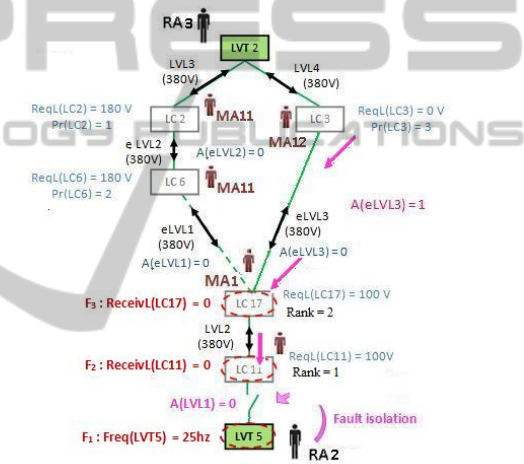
RA3
LVT 2
LVL3
(380V)
LVL4
(380V)
ReqL(LC2) = 180 V
Pr(LC2) = 1
LC 2
MA11
LC 3
ReqL(LC3) = 0 V
Pr(LC3) = 3
e LVL2
(380V)
A(eLVL2) = 0
MA12
ReqL(LC6) = 180 V
Pr(LC6) = 2
LC 6
MA11
A(eLVL3) = 1
eLVL1
(380V)
eLVL3
(380V)
A(eLVL1) = 0
A(eLVL3) = 0
MA1
F$_3$ : ReceivL(LC17) = 0
LC 17
ReqL(LC17) = 100 V
Rank = 2
LVL2
(380V)
F$_2$ : ReceivL(LC11) = 0
LC 11
ReqL(LC11) = 100V
Rank = 1
A(LVL1) = 0
Fault isolation
F$_1$ : Freq(LVT5) = 25hz
LVT 5
RA 2